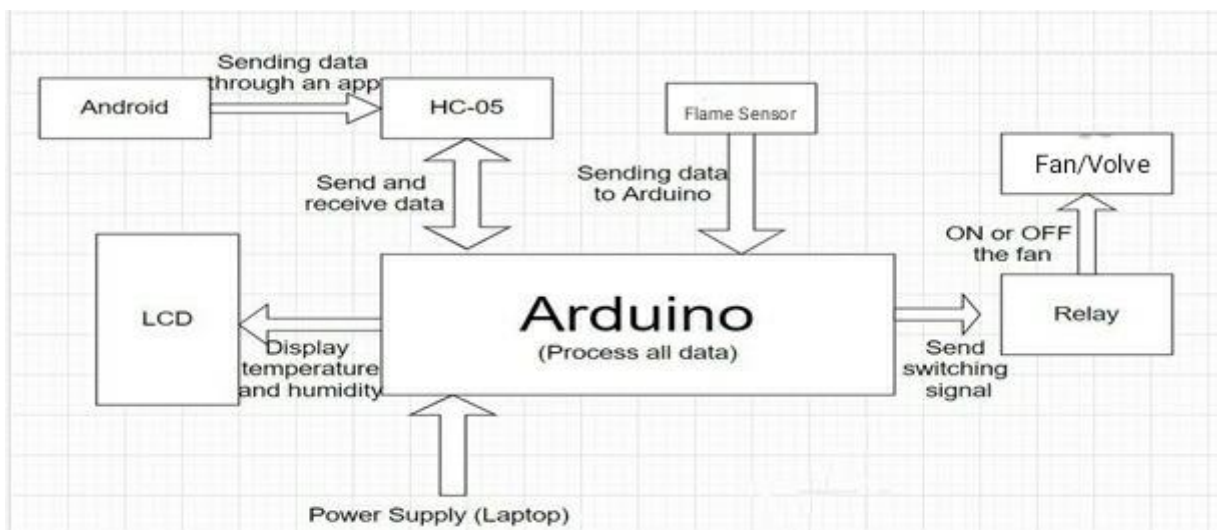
Android

Sending data through an app

HC-05

Flame Sensor

Fan/Volve

Send and receive data

Sending data to Arduino

ON or OFF the fan

LCD

Arduino
(Process all data)

Relay

Display temperature and humidity

Send switching signal

Power Supply (Laptop)